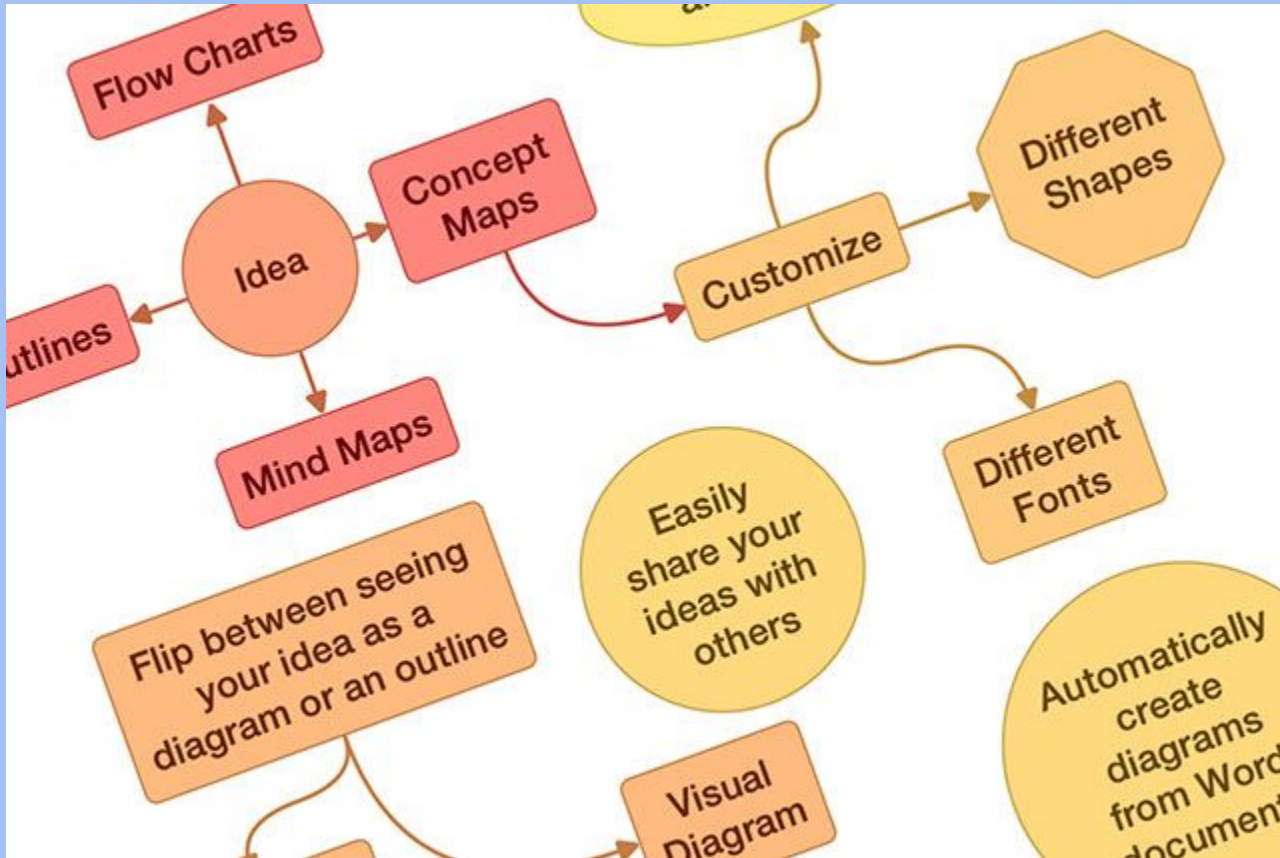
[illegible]

Flow Charts

Concept Maps

Idea

utlines

Mind Maps

Customize

Different Shapes

Different Fonts

Easily share your ideas with others

Flip between seeing your idea as a diagram or an outline

Visual Diagram

Automatically create diagrams from Word document